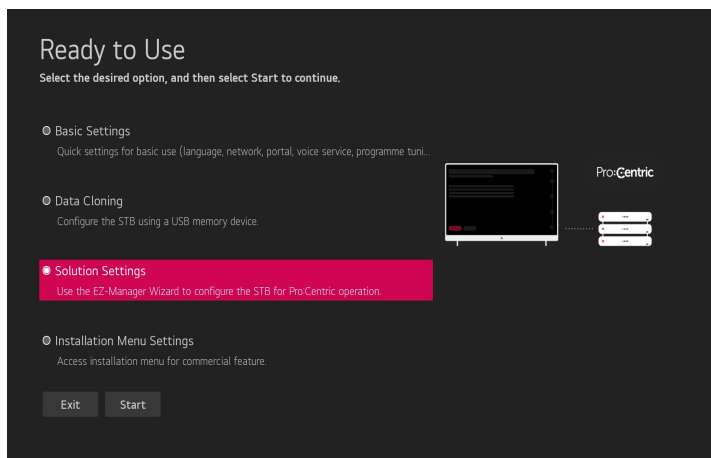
Ready to Use
Select the desired option, and then select Start to continue.

Basic Settings
Quick settings for basic use (language, network, portal, voice service, programme tuni...

Data Cloning
Configure the STB using a USB memory device.

Solution Settings
Use the EZ-Manager Wizard to configure the STB for Pro:Centric operation.

Installation Menu Settings
Access installation menu for commercial feature.

Exit
Start

Pro:Centric